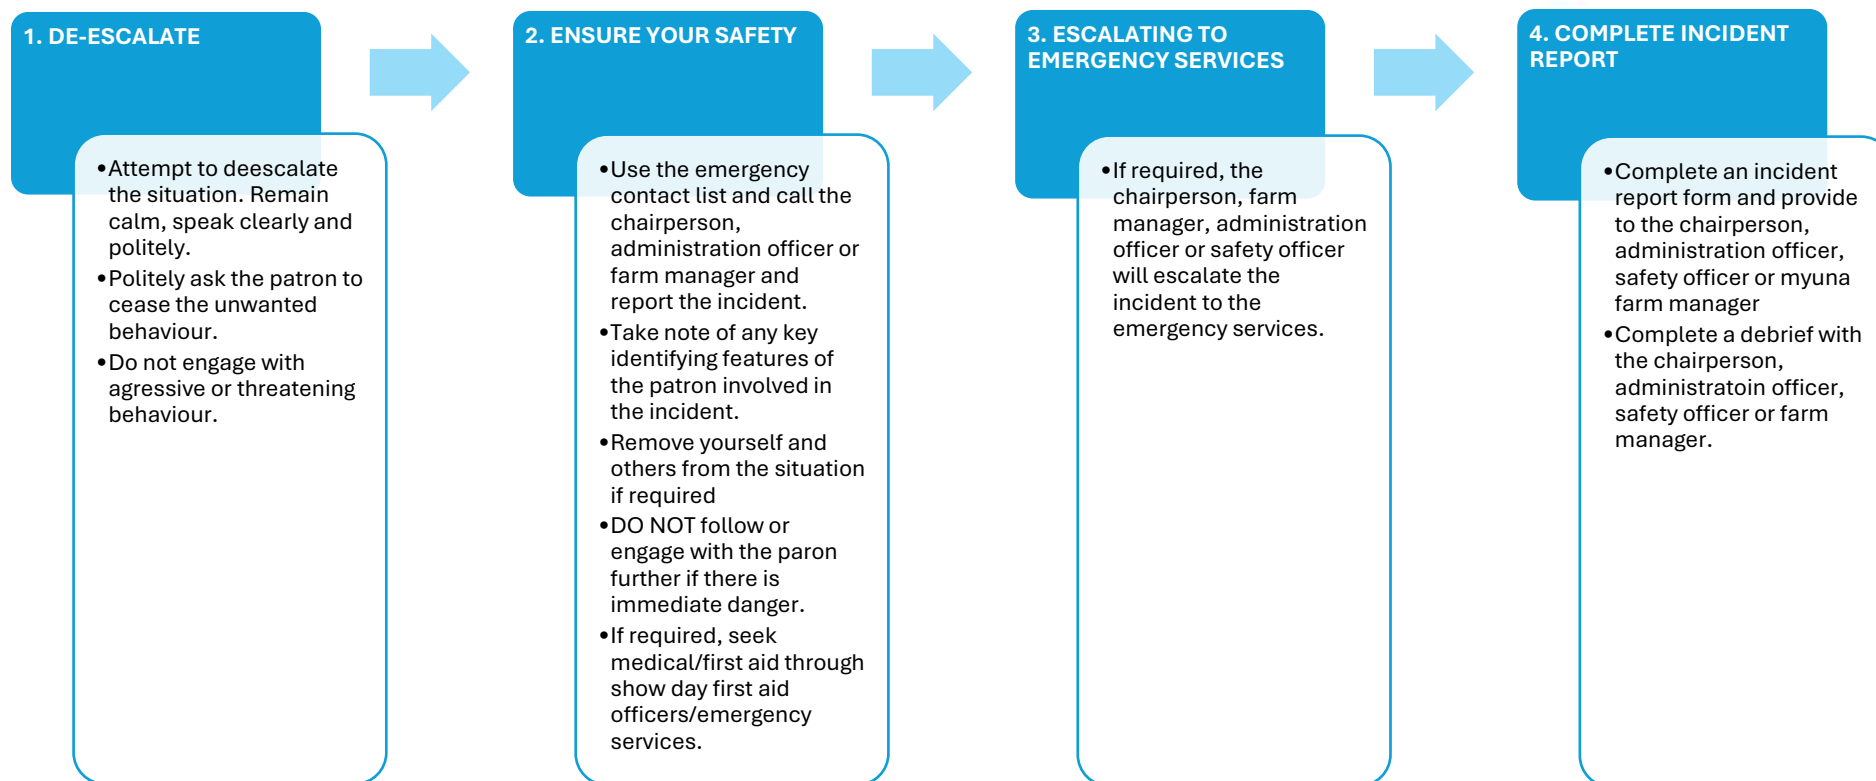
1. DE-ESCALATE

• Attempt to deescalate the situation. Remain calm, speak clearly and politely.
• Politely ask the patron to cease the unwanted behaviour.
• Do not engage with agressive or threatening behaviour.

2. ENSURE YOUR SAFETY

• Use the emergency contact list and call the chairperson, administration officer or farm manager and report the incident.
• Take note of any key identifying features of the patron involved in the incident.
• Remove yourself and others from the situation if required
• DO NOT follow or engage with the paron further if there is immediate danger.
• If required, seek medical/first aid through show day first aid officers/emergency services.

3. ESCALATING TO EMERGENCY SERVICES

• If required, the chairperson, farm manager, administration officer or safety officer will escalate the incident to the emergency services.

4. COMPLETE INCIDENT REPORT

• Complete an incident report form and provide to the chairperson, administration officer, safety officer or myuna farm manager
• Complete a debrief with the chairperson, administratoin officer, safety officer or farm manager.